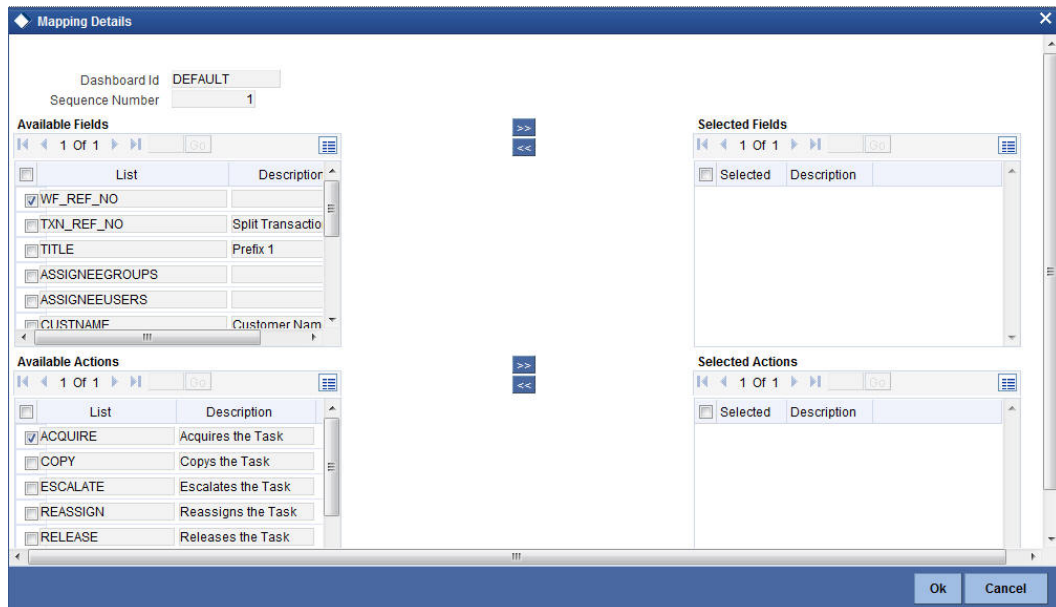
Mapping Details

Dashboard Id DEFAULT
Sequence Number 1

Available Fields
1 Of 1 Go

| List | Description |
|---|---|
| WF_REF_NO | |
| TXN_REF_NO | Split Transactio |
| TITLE | Prefix 1 |
| ASSIGNEEGROUPS | |
| ASSIGNEEUSERS | |
| CUSTNAME | Customer Nam |

>>
<<

Selected Fields
1 Of 1 Go

| Selected | Description |
|---|---|

Available Actions
1 Of 1 Go

| List | Description |
|---|---|
| ACQUIRE | Acquires the Task |
| COPY | Copys the Task |
| ESCALATE | Escalates the Task |
| REASSIGN | Reassigns the Task |
| RELEASE | Releases the Task |

>>
<<

Selected Actions
1 Of 1 Go

| Selected | Description |
|---|---|

Ok Cancel